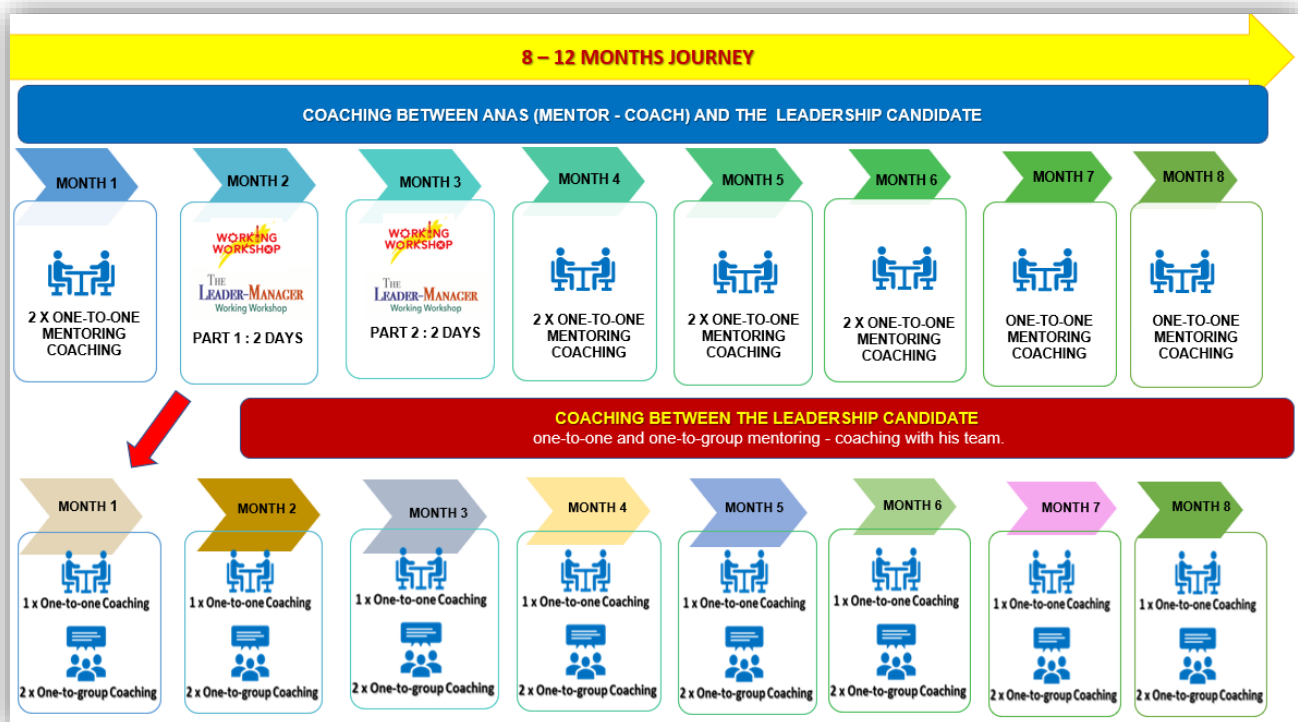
8 – 12 MONTHS JOURNEY

COACHING BETWEEN ANAS (MENTOR - COACH) AND THE LEADERSHIP CANDIDATE

MONTH 1
2 X ONE-TO-ONE MENTORING COACHING

MONTH 2
WORKING WORKSHOP
THE LEADER-MANAGER
Working Workshop
PART 1 : 2 DAYS

MONTH 3
WORKING WORKSHOP
THE LEADER-MANAGER
Working Workshop
PART 2 : 2 DAYS

MONTH 4
2 X ONE-TO-ONE MENTORING COACHING

MONTH 5
2 X ONE-TO-ONE MENTORING COACHING

MONTH 6
2 X ONE-TO-ONE MENTORING COACHING

MONTH 7
ONE-TO-ONE MENTORING COACHING

MONTH 8
ONE-TO-ONE MENTORING COACHING

COACHING BETWEEN THE LEADERSHIP CANDIDATE
one-to-one and one-to-group mentoring - coaching with his team.

MONTH 1
1 x One-to-one Coaching
2 x One-to-group Coaching

MONTH 2
1 x One-to-one Coaching
2 x One-to-group Coaching

MONTH 3
1 x One-to-one Coaching
2 x One-to-group Coaching

MONTH 4
1 x One-to-one Coaching
2 x One-to-group Coaching

MONTH 5
1 x One-to-one Coaching
2 x One-to-group Coaching

MONTH 6
1 x One-to-one Coaching
2 x One-to-group Coaching

MONTH 7
1 x One-to-one Coaching
2 x One-to-group Coaching

MONTH 8
1 x One-to-one Coaching
2 x One-to-group Coaching